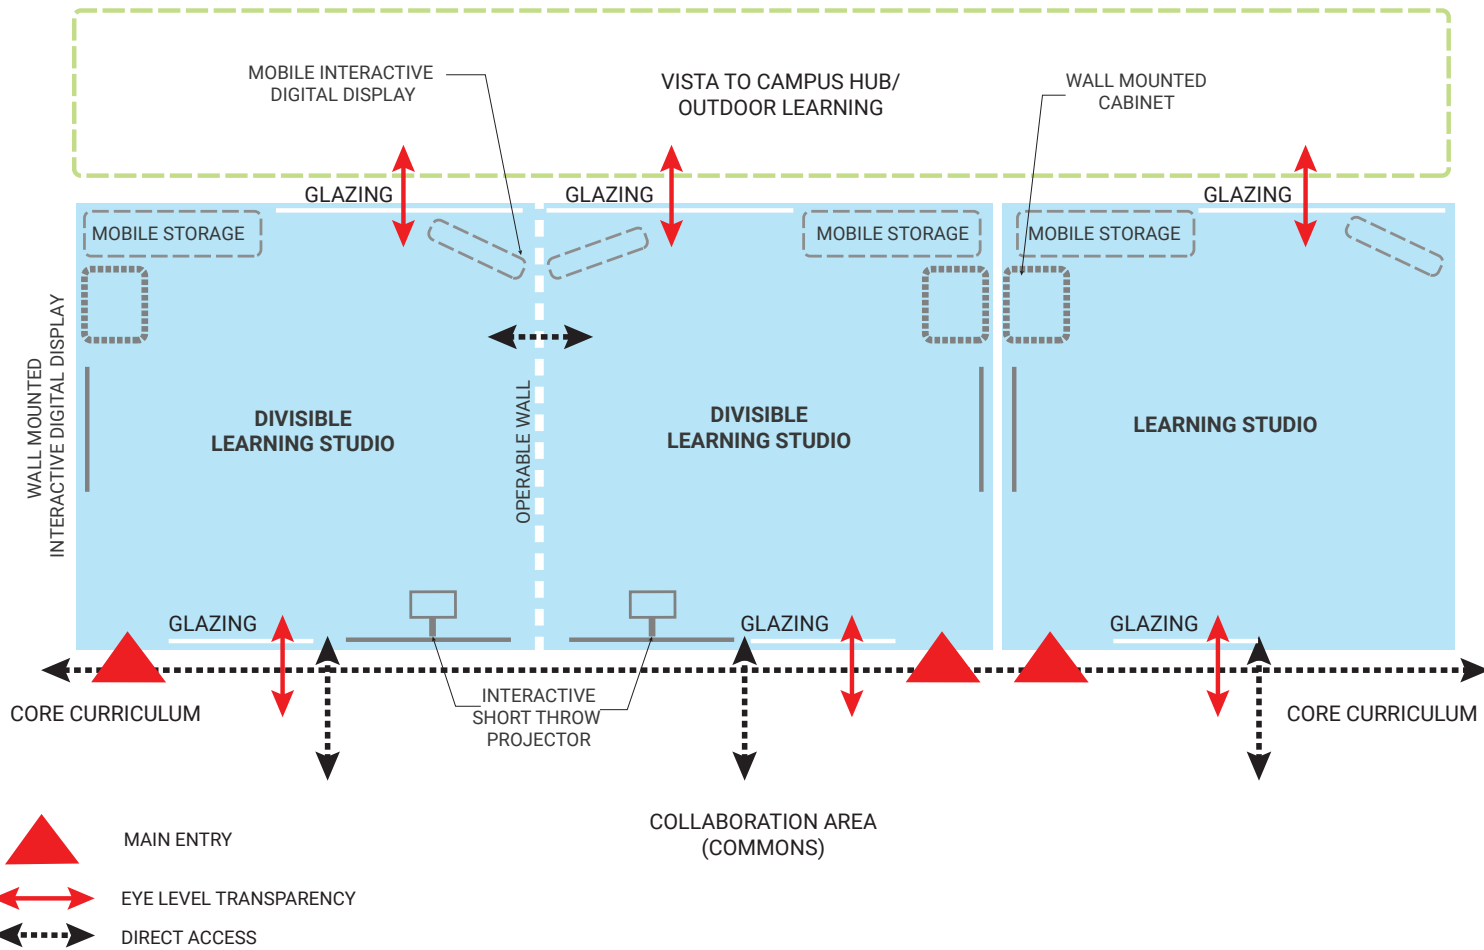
MOBILE INTERACTIVE DIGITAL DISPLAY

VISTA TO CAMPUS HUB/ OUTDOOR LEARNING

WALL MOUNTED CABINET

GLAZING

GLAZING

GLAZING

MOBILE STORAGE

MOBILE STORAGE

MOBILE STORAGE

WALL MOUNTED INTERACTIVE DIGITAL DISPLAY

DIVISIBLE LEARNING STUDIO

OPERABLE WALL

DIVISIBLE LEARNING STUDIO

LEARNING STUDIO

GLAZING

GLAZING

GLAZING

CORE CURRICULUM

INTERACTIVE SHORT THROW PROJECTOR

CORE CURRICULUM

COLLABORATION AREA (COMMONS)

MAIN ENTRY

EYE LEVEL TRANSPARENCY

DIRECT ACCESS